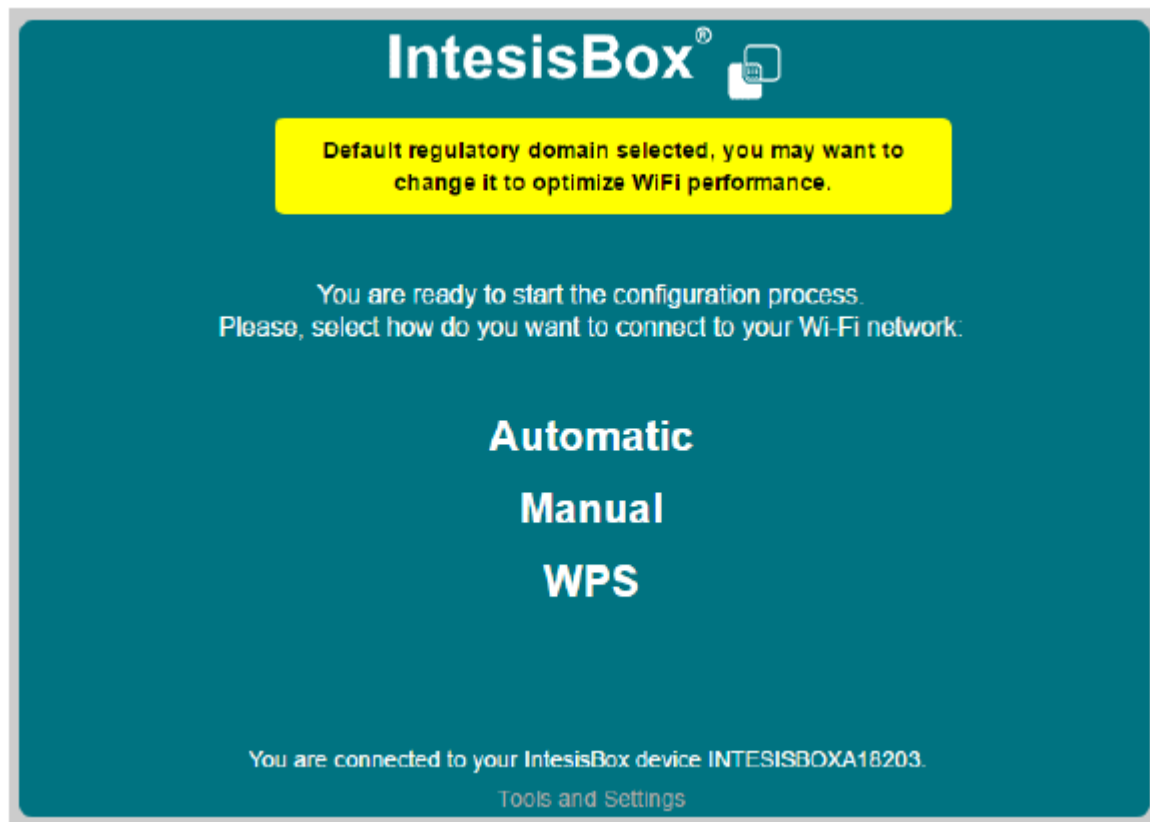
IntesisBox®

Default regulatory domain selected, you may want to change it to optimize WiFi performance.

You are ready to start the configuration process.
Please, select how do you want to connect to your Wi-Fi network:

Automatic

Manual

WPS

You are connected to your IntesisBox device INTESISBOXA18203.

Tools and Settings